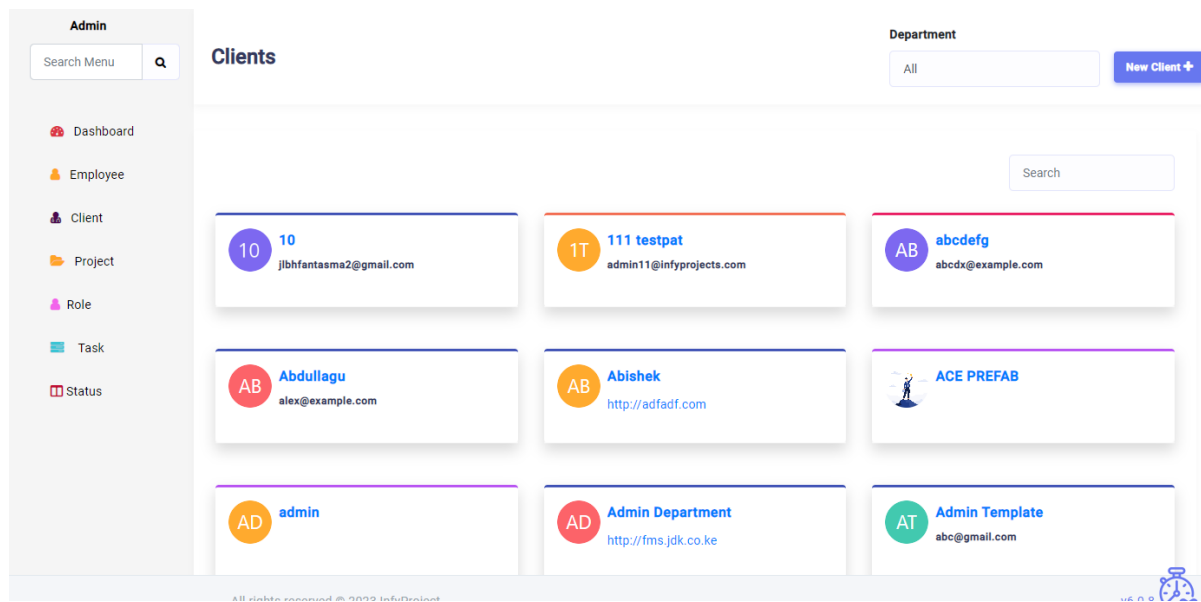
Admin

Search Menu

Dashboard
Employee
Client
Project
Role
Task
Status

Clients

Department
All

New Client +

Search

10
10
jlbhfantasma2@gmail.com

1T
111 testpat
admin11@infyprojects.com

AB
abcdefg
abcdx@example.com

AB
Abdullagu
alex@example.com

AB
Abishek
http://adfadf.com

ACE PREFAB

AD
admin

AD
Admin Department
http://fms.jdk.co.ke

AT
Admin Template
abc@gmail.com

All rights reserved © 2023 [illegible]

v6.0.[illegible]